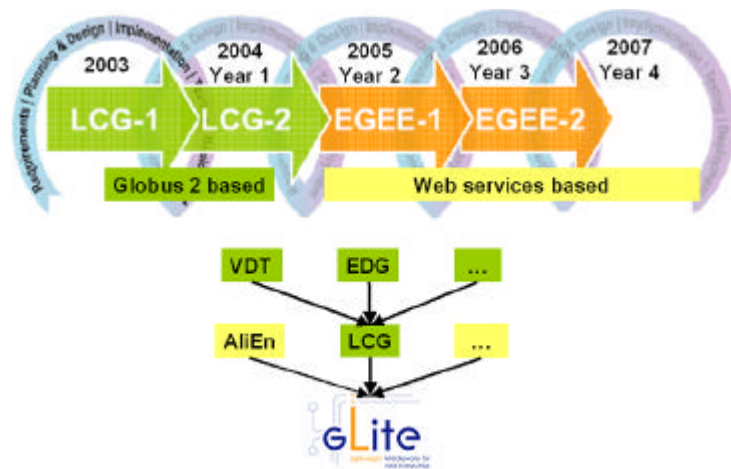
Requirements | Planning & Design | Implementation

2003

2004
Year 1

2005
Year 2

2006
Year 3

2007
Year 4

LCG-1

LCG-2

EGEE-1

EGEE-2

Globus 2 based

Web services based

VDT

EDG

...

AliEn

LCG

...

gLite
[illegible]